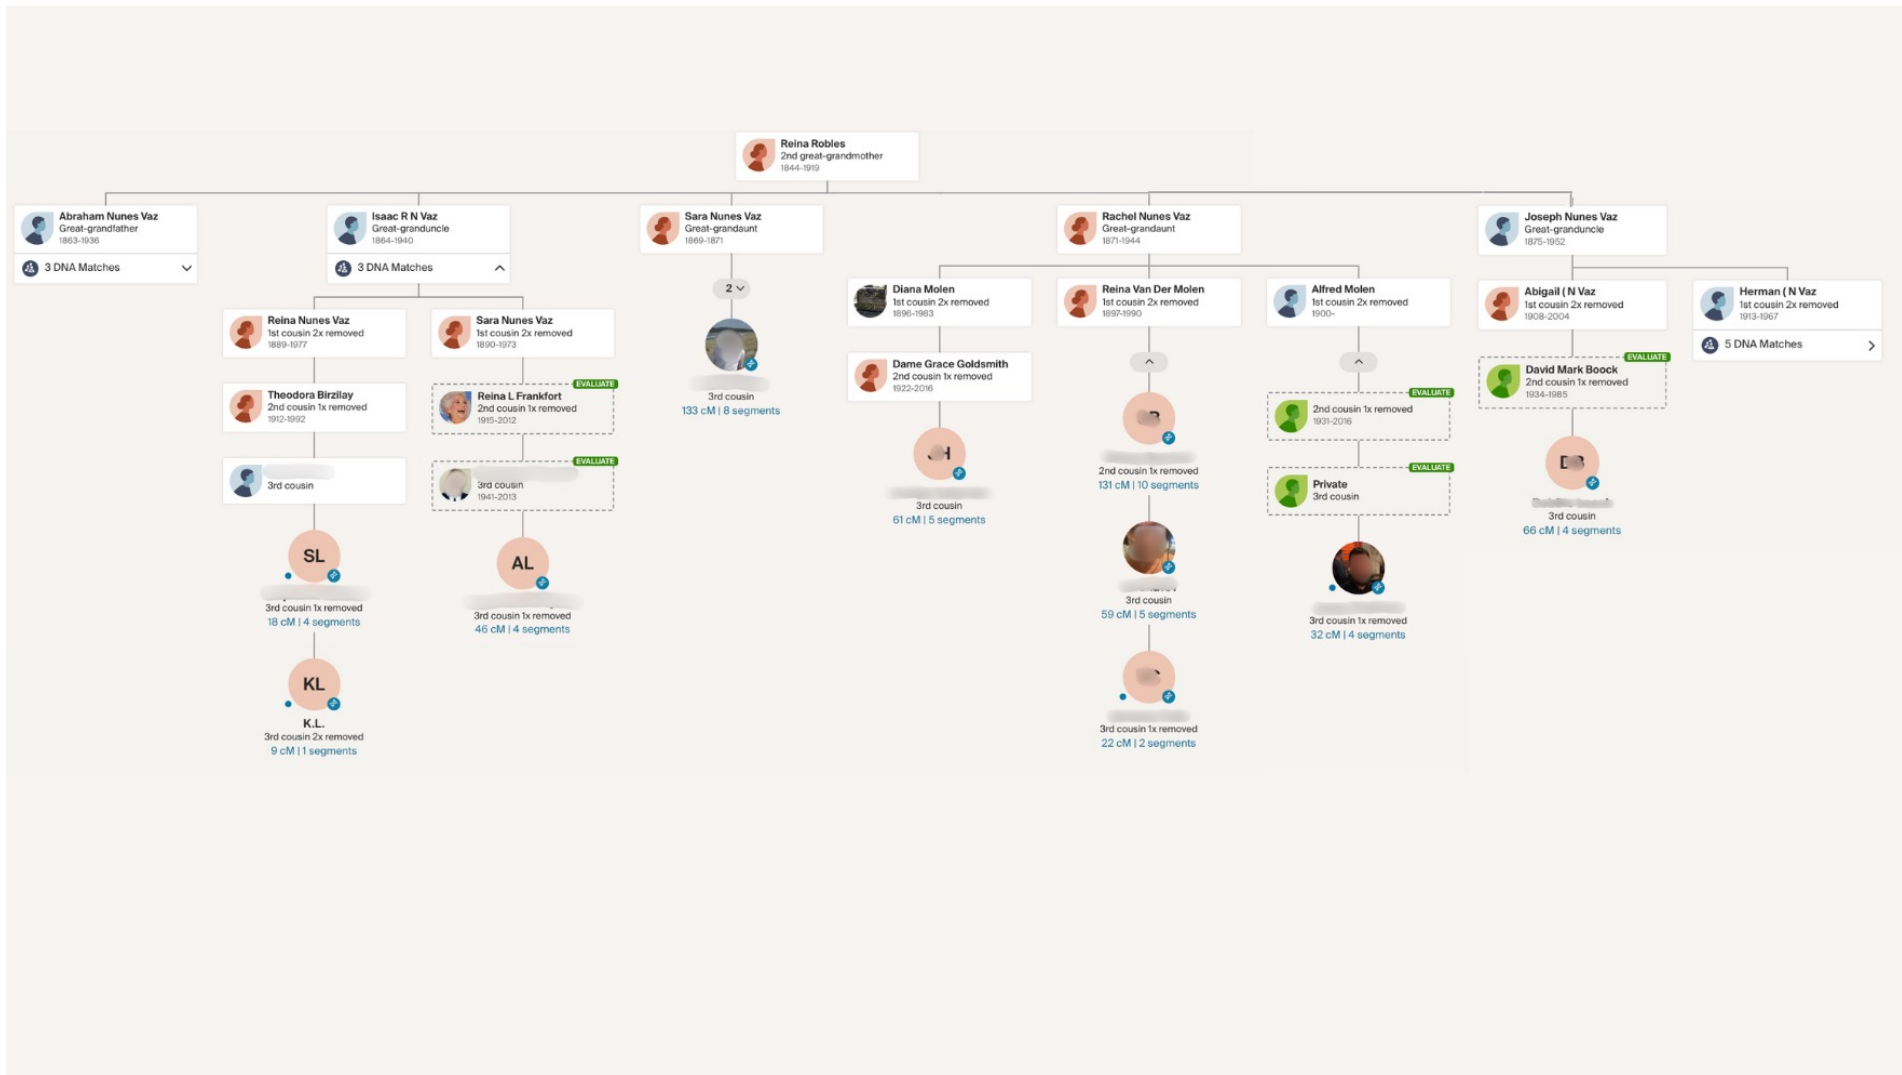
Reina Robles
2nd great-grandmother
1844-1919

Abraham Nunes Vaz
Great-grandfather
1863-1936
3 DNA Matches

Isaac R N Vaz
Great-granduncle
1864-1940
3 DNA Matches

Reina Nunes Vaz
1st cousin 2x removed
1889-1977

Theodora Birzilay
2nd cousin 1x removed
1912-1992

3rd cousin

SL
3rd cousin 1x removed
18 cM | 4 segments

KL
K.L.
3rd cousin 2x removed
9 cM | 1 segments

Sara Nunes Vaz
1st cousin 2x removed
1890-1973

EVALUATE
Reina L Frankfort
2nd cousin 1x removed
1915-2012

EVALUATE
3rd cousin
1941-2013

AL
3rd cousin 1x removed
46 cM | 4 segments

Sara Nunes Vaz
Great-grandaunt
1869-1871

2

3rd cousin
133 cM | 8 segments

Rachel Nunes Vaz
Great-grandaunt
1871-1944

Diana Molen
1st cousin 2x removed
1896-1983

Dame Grace Goldsmith
2nd cousin 1x removed
1922-2016

H
3rd cousin
61 cM | 5 segments

Reina Van Der Molen
1st cousin 2x removed
1897-1990

2nd cousin 1x removed
131 cM | 10 segments

3rd cousin
59 cM | 5 segments

3rd cousin 1x removed
22 cM | 2 segments

Alfred Molen
1st cousin 2x removed
1900-

EVALUATE
2nd cousin 1x removed
1931-2016

EVALUATE
Private
3rd cousin

3rd cousin 1x removed
32 cM | 4 segments

Joseph Nunes Vaz
Great-granduncle
1875-1952

Abigail ( N Vaz
1st cousin 2x removed
1908-2004

EVALUATE
David Mark Boock
2nd cousin 1x removed
1934-1985

3rd cousin
66 cM | 4 segments

Herman ( N Vaz
1st cousin 2x removed
1913-1967
5 DNA Matches